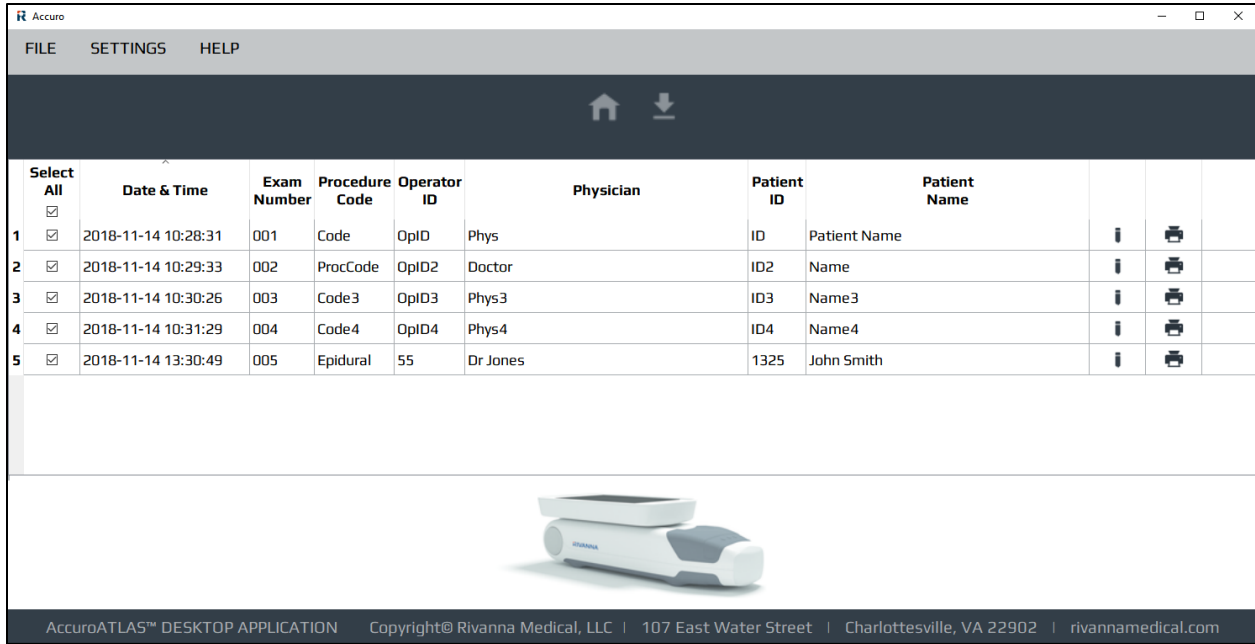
R Accuro

FILE SETTINGS HELP

| | Select All ☑ | Date & Time | Exam Number | Procedure Code | Operator ID | Physician | Patient ID | Patient Name | | |
|---|---|---|---|---|---|---|---|---|---|---|
| 1 | ☑ | 2018-11-14 10:28:31 | 001 | Code | OpID | Phys | ID | Patient Name | | |
| 2 | ☑ | 2018-11-14 10:29:33 | 002 | ProcCode | OpID2 | Doctor | ID2 | Name | | |
| 3 | ☑ | 2018-11-14 10:30:26 | 003 | Code3 | OpID3 | Phys3 | ID3 | Name3 | | |
| 4 | ☑ | 2018-11-14 10:31:29 | 004 | Code4 | OpID4 | Phys4 | ID4 | Name4 | | |
| 5 | ☑ | 2018-11-14 13:30:49 | 005 | Epidural | 55 | Dr Jones | 1325 | John Smith | | |

RIVANNA

AccuroATLAS™ DESKTOP APPLICATION Copyright© Rivanna Medical, LLC | 107 East Water Street | Charlottesville, VA 22902 | rivannamedical.com